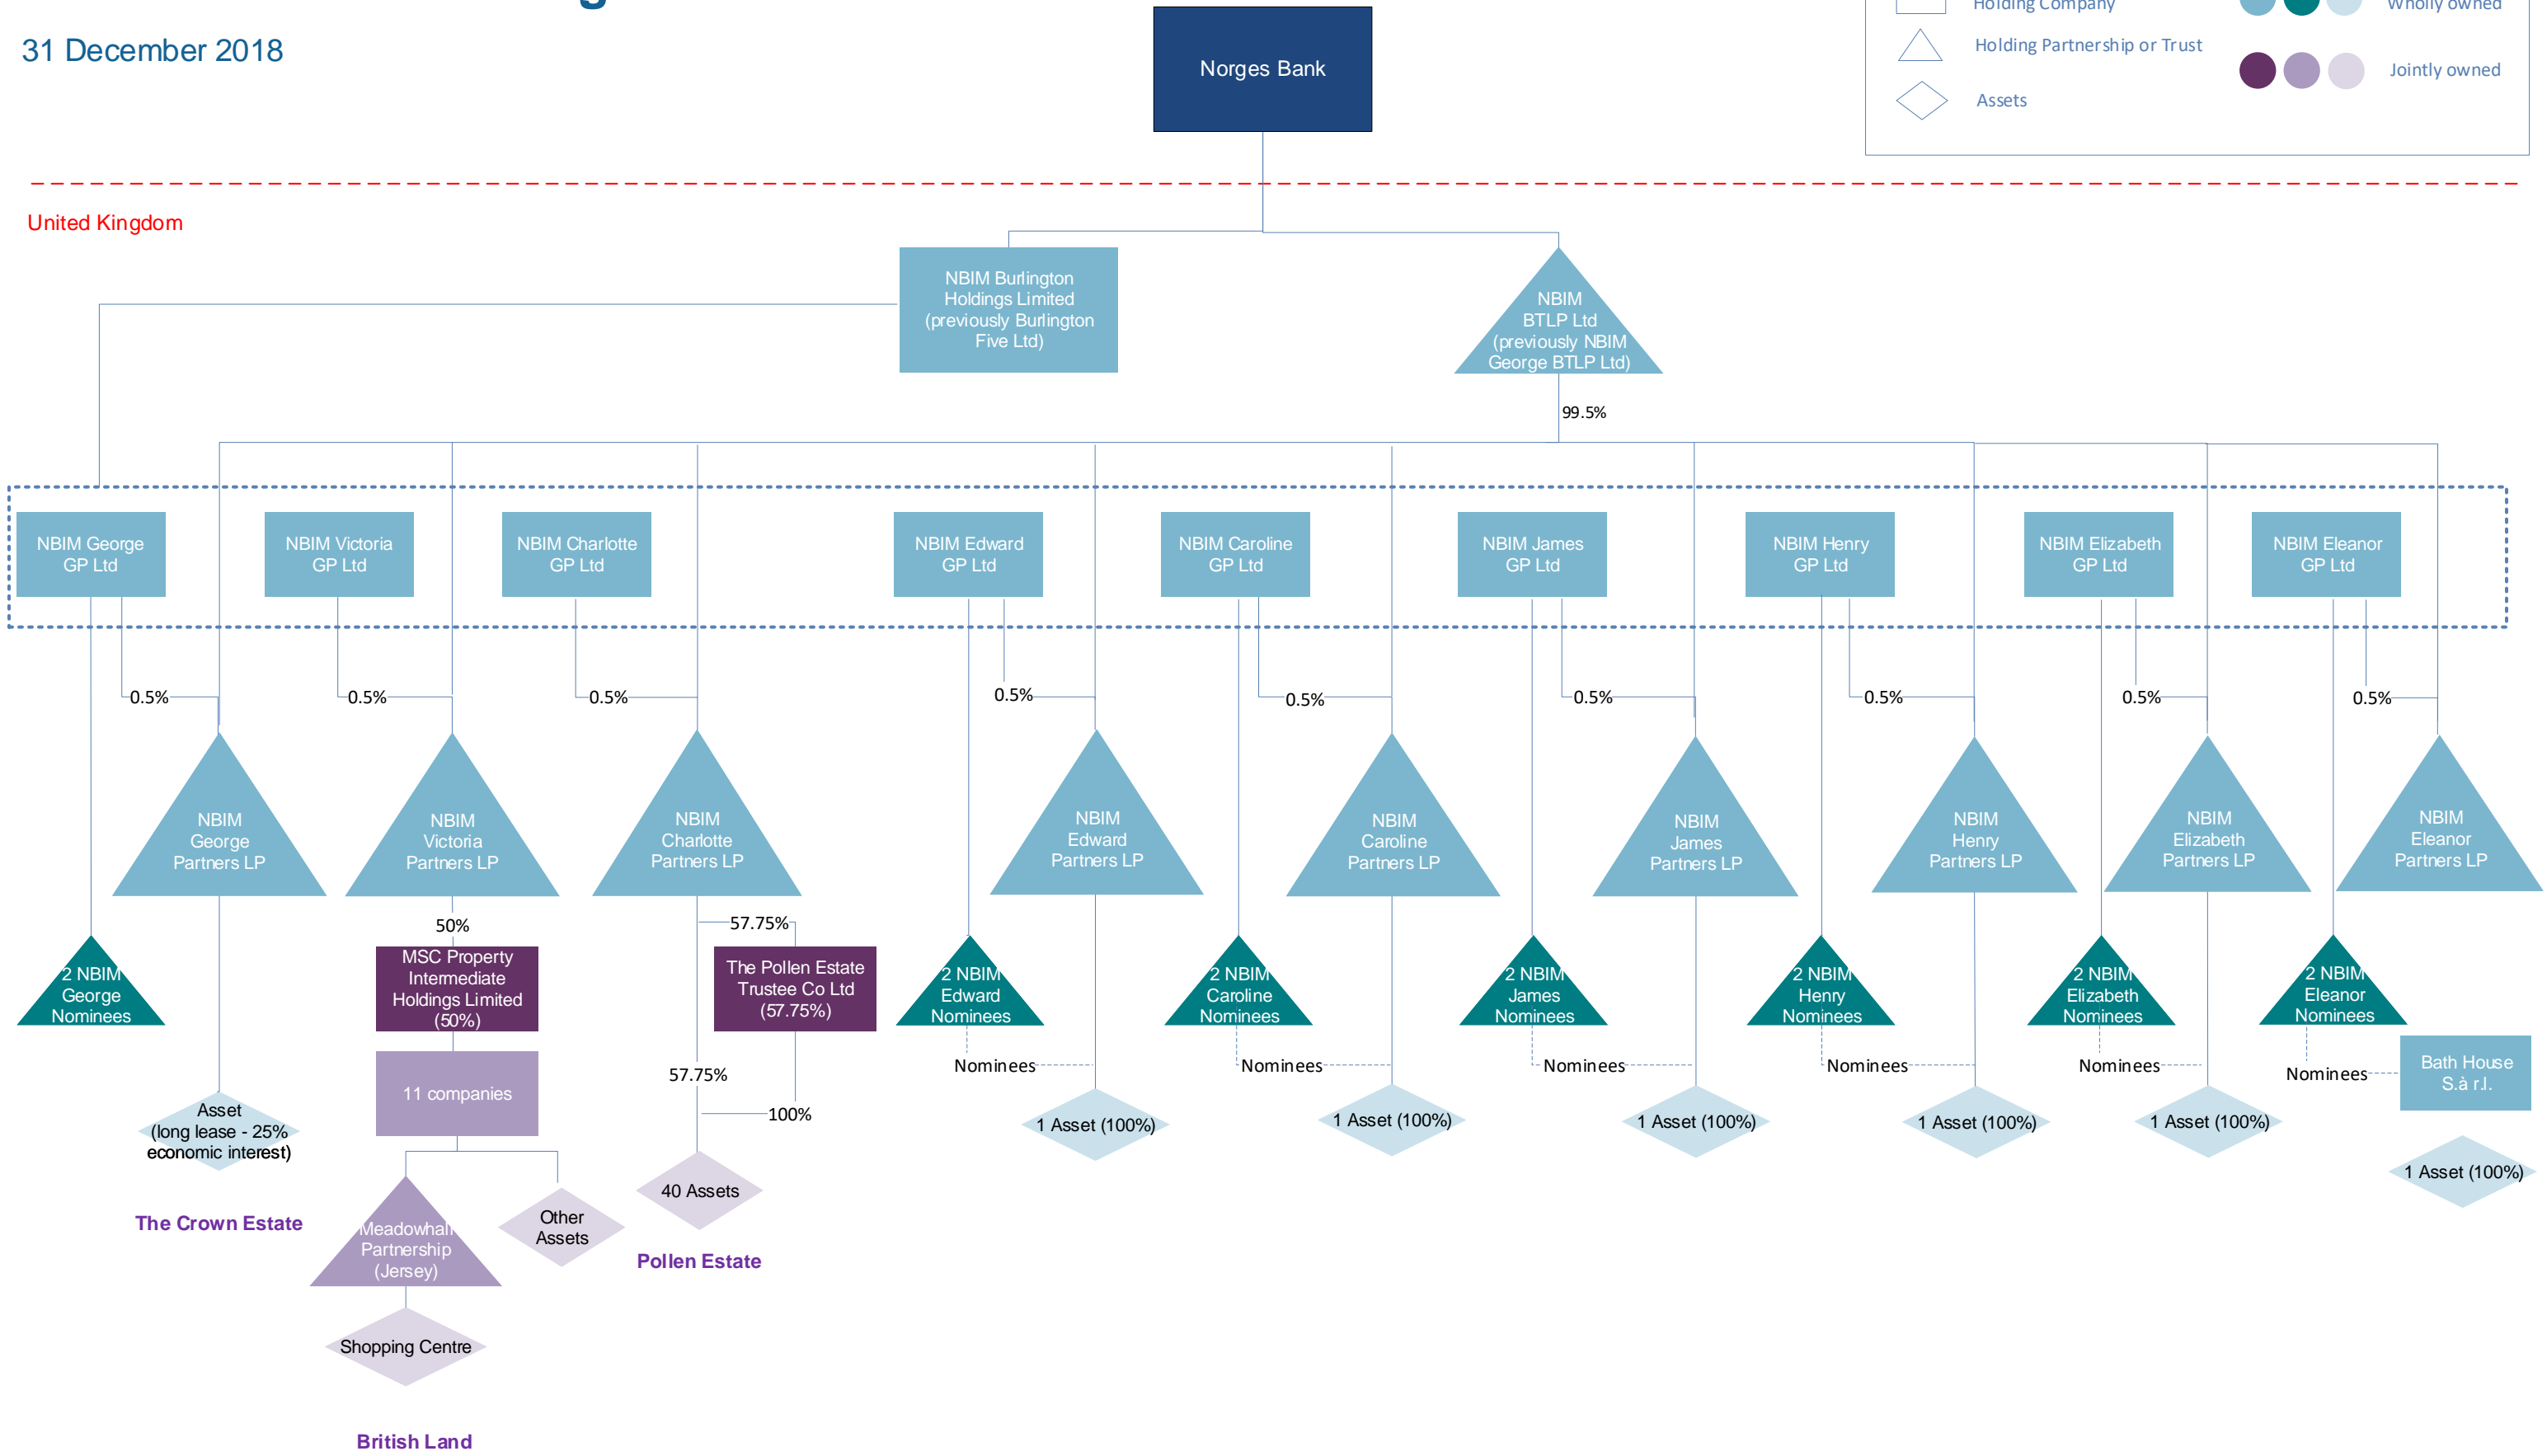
31 December 2018

Holding Company
Holding Partnership or Trust
Assets
Wholly owned
Jointly owned

Norges Bank

United Kingdom

NBIM Burlington Holdings Limited (previously Burlington Five Ltd)

NBIM BTLP Ltd (previously NBIM George BTLP Ltd)

99.5%

NBIM George GP Ltd
NBIM Victoria GP Ltd
NBIM Charlotte GP Ltd
NBIM Edward GP Ltd
NBIM Caroline GP Ltd
NBIM James GP Ltd
NBIM Henry GP Ltd
NBIM Elizabeth GP Ltd
NBIM Eleanor GP Ltd

0.5%
0.5%
0.5%
0.5%
0.5%
0.5%
0.5%
0.5%
0.5%

NBIM George Partners LP
NBIM Victoria Partners LP
NBIM Charlotte Partners LP
NBIM Edward Partners LP
NBIM Caroline Partners LP
NBIM James Partners LP
NBIM Henry Partners LP
NBIM Elizabeth Partners LP
NBIM Eleanor Partners LP

50%
57.75%

2 NBIM George Nominees

MSC Property Intermediate Holdings Limited (50%)

The Pollen Estate Trustee Co Ltd (57.75%)

2 NBIM Edward Nominees
2 NBIM Caroline Nominees
2 NBIM James Nominees
2 NBIM Henry Nominees
2 NBIM Elizabeth Nominees
2 NBIM Eleanor Nominees

Nominees
Nominees
Nominees
Nominees
Nominees
Nominees

Bath House S.à r.l.

11 companies

57.75%
100%

Asset (long lease - 25% economic interest)

1 Asset (100%)
1 Asset (100%)
1 Asset (100%)
1 Asset (100%)
1 Asset (100%)
1 Asset (100%)

The Crown Estate

Meadowhall Partnership (Jersey)

Other Assets

40 Assets

Pollen Estate

Shopping Centre

British Land